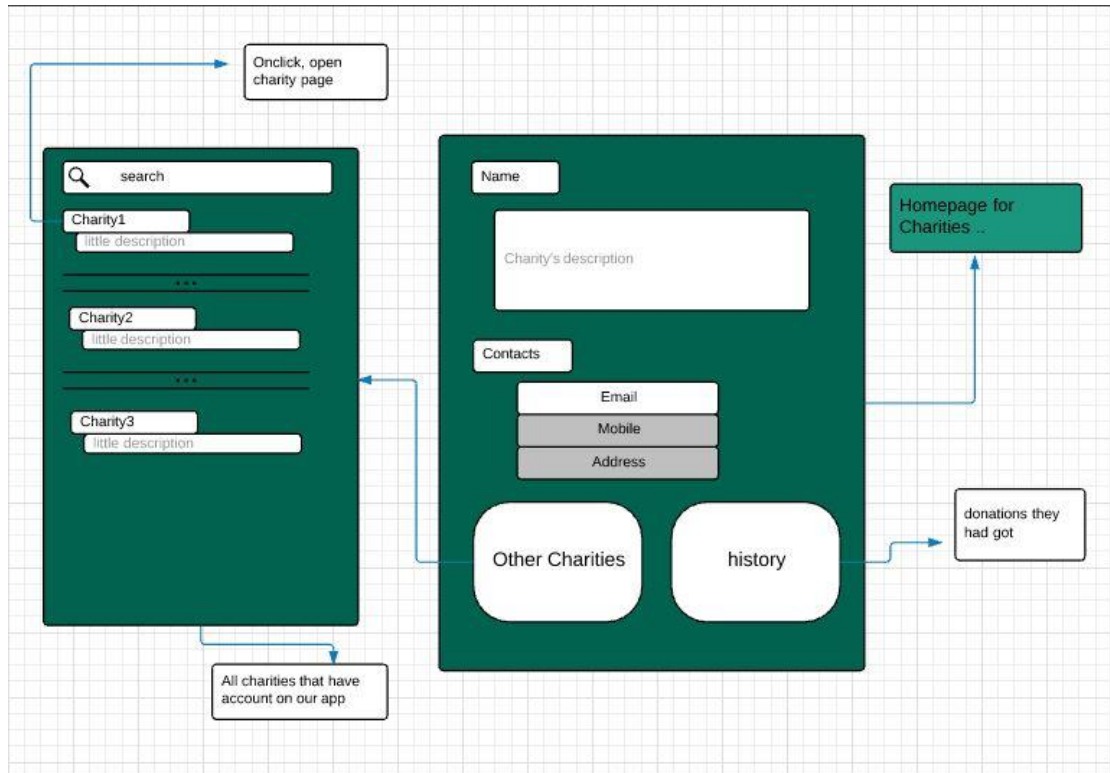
Onclick, open charity page

search

Charity1

little description

...

Charity2

little description

...

Charity3

little description

All charities that have account on our app

Name

Charity's description

Contacts

Email

Mobile

Address

Other Charities

history

Homepage for Charities ..

donations they had got